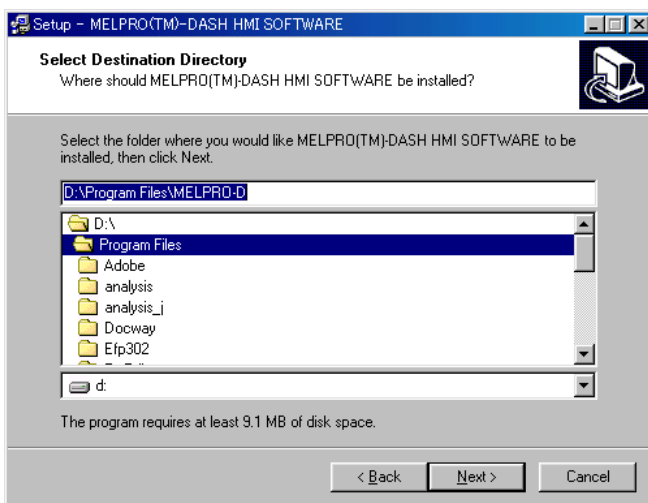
Setup - MELPRO(TM)-DASH HMI SOFTWARE

Select Destination Directory
Where should MELPRO(TM)-DASH HMI SOFTWARE be installed?

Select the folder where you would like MELPRO(TM)-DASH HMI SOFTWARE to be installed, then click Next.

D:\Program Files\MELPRO-D

D:\
Program Files
Adobe
analysis
analysis_j
Docway
Efp302
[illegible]

d:

The program requires at least 9.1 MB of disk space.

< Back
Next >
Cancel